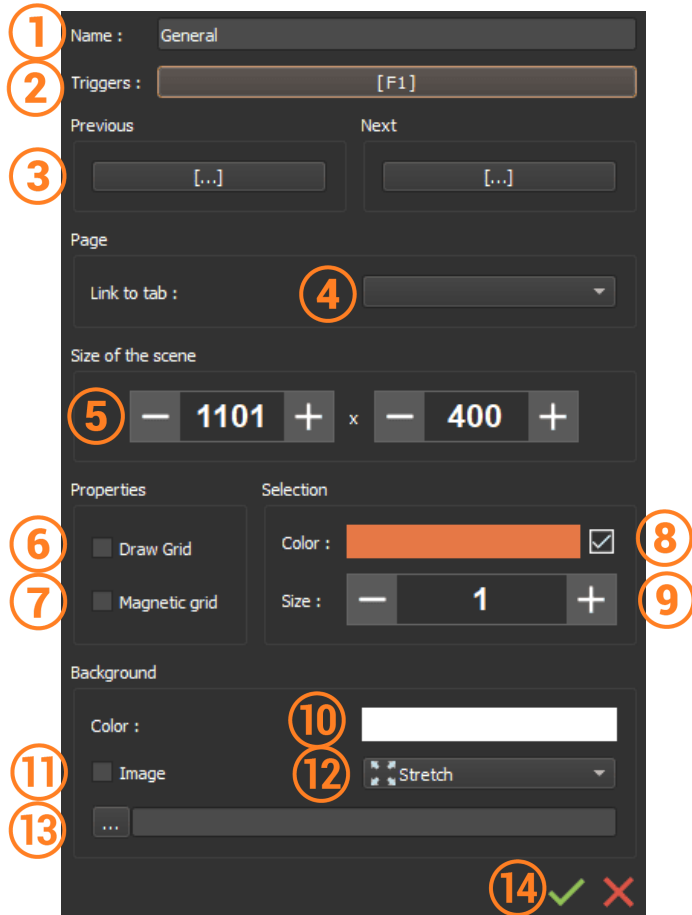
1 Name : General
2 Triggers : [F1]

Previous
3 [...]

Next
[...]

Page
Link to tab : 4

Size of the scene
5 — 1101 + x — 400 +

Properties
6 Draw Grid
7 Magnetic grid

Selection
Color : 8
Size : — 1 + 9

Background
Color : 10
11 Image 12 Stretch
13 ...

14